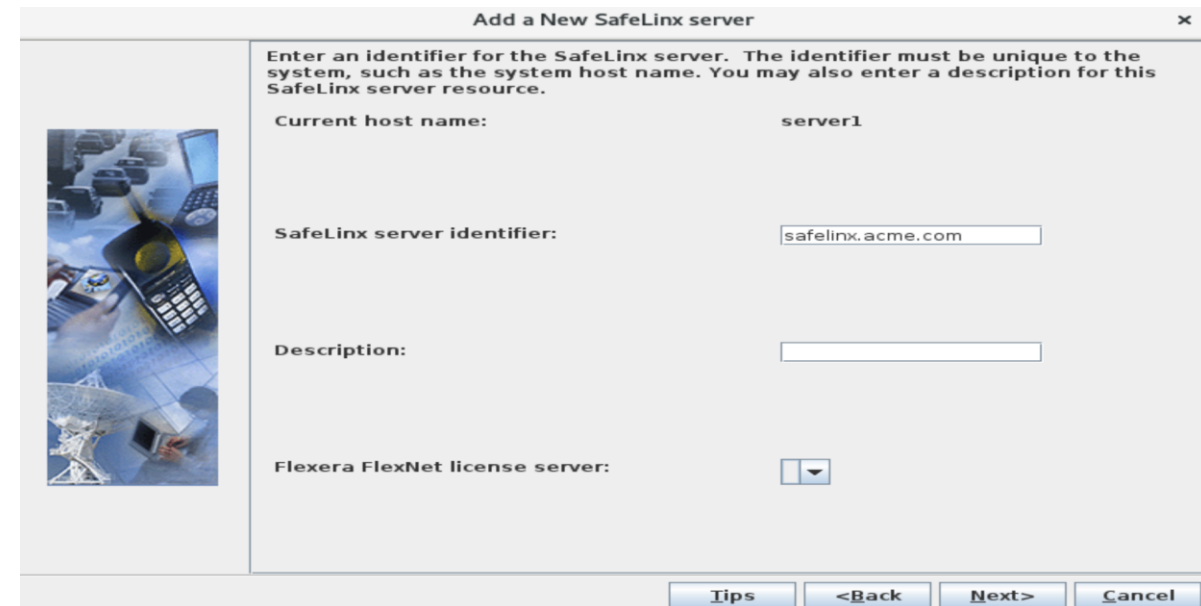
Add a New SafeLinx server

×

Enter an identifier for the SafeLinx server. The identifier must be unique to the system, such as the system host name. You may also enter a description for this SafeLinx server resource.

Current host name: server1

SafeLinx server identifier: safelinx.acme.com

Description:

Flexera FlexNet license server:

Tips <Back Next> Cancel